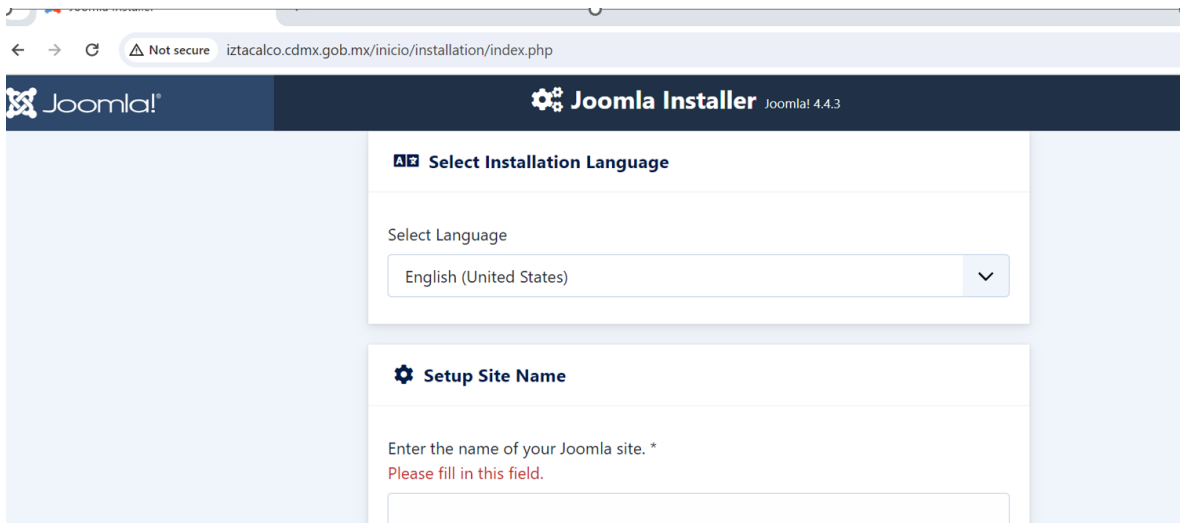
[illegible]

Not secure iztacalco.cdmx.gob.mx/inicio/installation/index.php

Joomla!

Joomla Installer Joomla! 4.4.3

Select Installation Language

Select Language

English (United States)

Setup Site Name

Enter the name of your Joomla site. *

Please fill in this field.